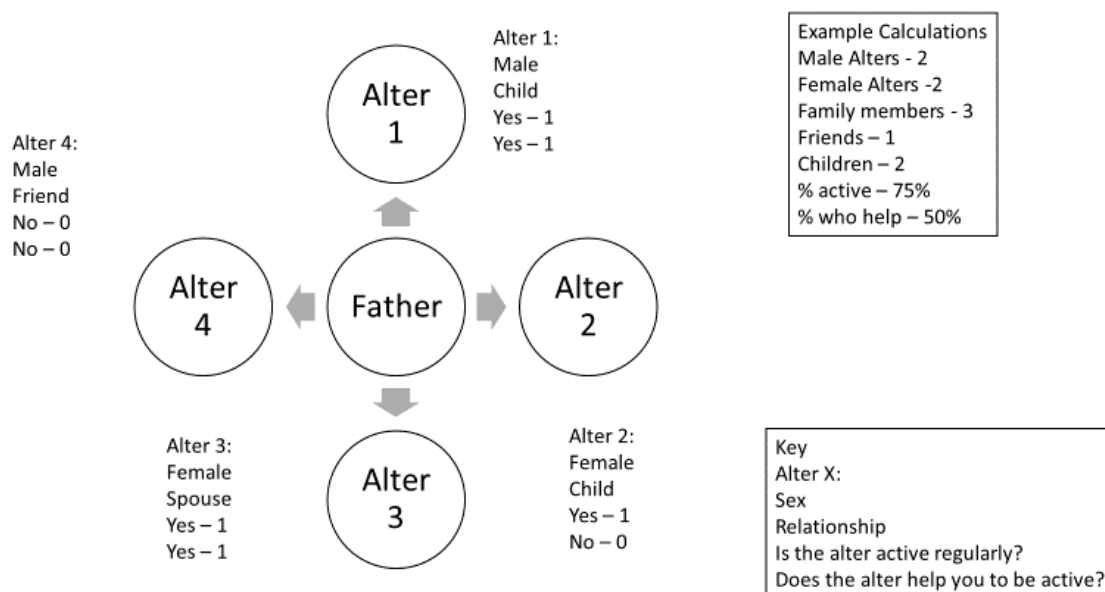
Alter 1:
Male
Child
Yes – 1
Yes – 1

Example Calculations
Male Alters - 2
Female Alters -2
Family members - 3
Friends – 1
Children – 2
% active – 75%
% who help – 50%

Alter 4:
Male
Friend
No – 0
No – 0

Alter 1

Alter 4

Father

Alter 2

Alter 3

Alter 3:
Female
Spouse
Yes – 1
Yes – 1

Alter 2:
Female
Child
Yes – 1
No – 0

Key
Alter X:
Sex
Relationship
Is the alter active regularly?
Does the alter help you to be active?